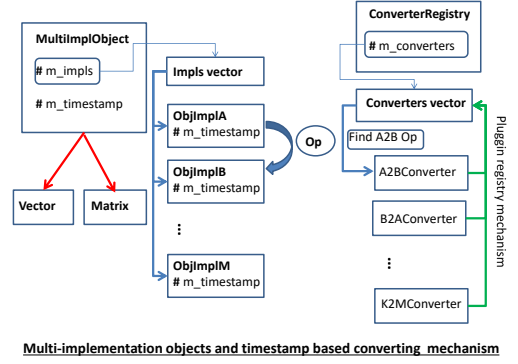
MultiImplObject

# m_impls

# m_timestamp

Vector

Matrix

Impls vector

ObjImplA
# m_timestamp

ObjImplB
# m_timestamp

⋮

ObjImplM
# m_timestamp

Op

ConverterRegistry

# m_converters

Converters vector

Find A2B Op

A2BConverter

B2AConverter

⋮

K2MConverter

Pluggin registry mechanism

Multi-implementation objects and timestamp based converting mechanism